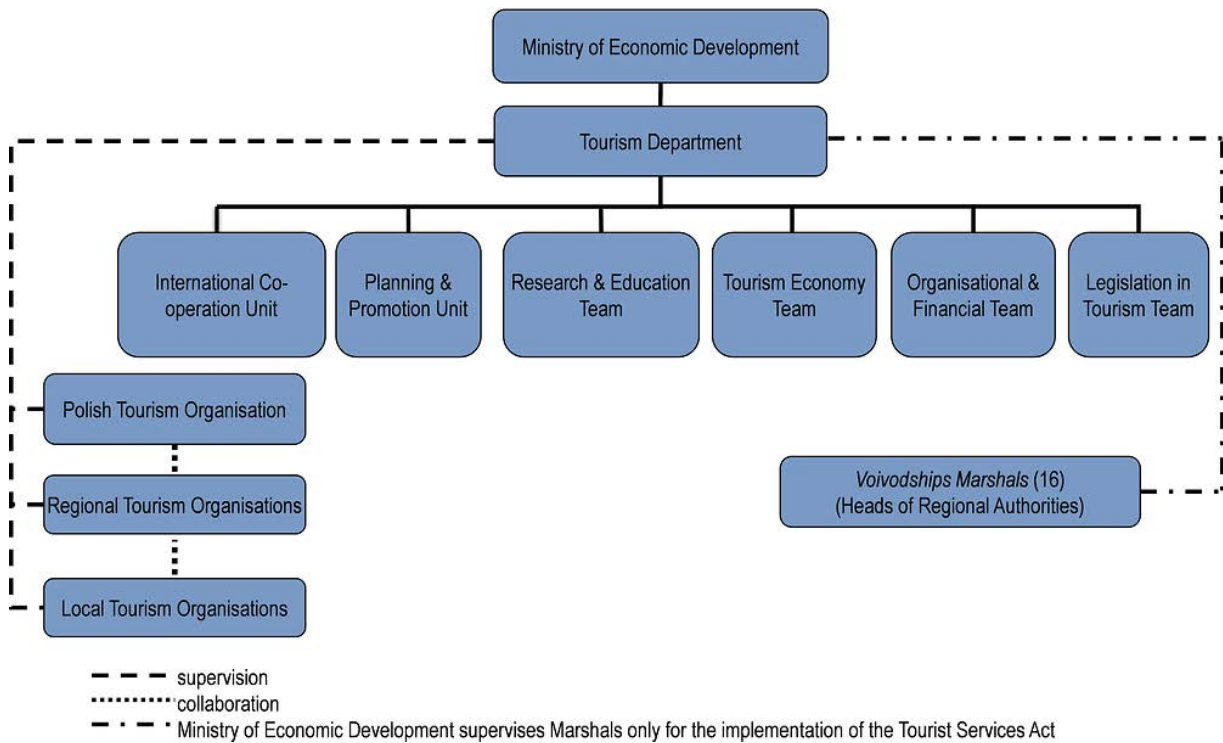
Ministry of Economic Development

Tourism Department

International Co-operation Unit

Planning & Promotion Unit

Research & Education Team

Tourism Economy Team

Organisational & Financial Team

Legislation in Tourism Team

Polish Tourism Organisation

Regional Tourism Organisations

Local Tourism Organisations

*Voivodships Marshals* (16) (Heads of Regional Authorities)

supervision

collaboration

Ministry of Economic Development supervises Marshals only for the implementation of the Tourist Services Act